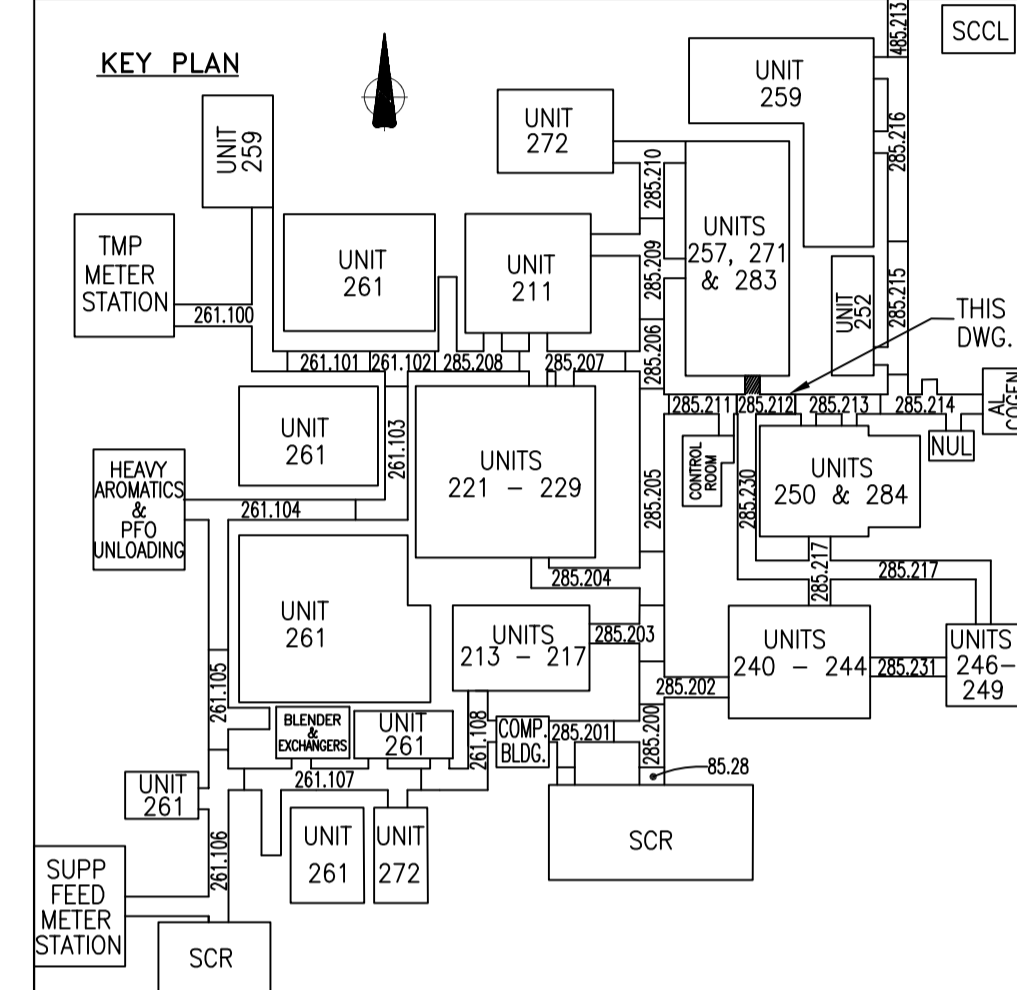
KEY PLAN

485.213
SCCL

UNIT 259

UNIT 272

UNIT 259

285.216

285.210

UNITS 257, 271 & 283

TMP METER STATION

UNIT 261

UNIT 211

285.209

UNIT 252

285.215

THIS DWG.

261.100

261.101 261.102 285.208 285.207 285.206

285.211 285.212 285.213 285.214

AL COGEN

UNIT 261

261.103

UNITS 221 – 229

CONTROL ROOM

NUL

HEAVY AROMATICS & PFO UNLOADING

261.104

285.205

285.230

UNITS 250 & 284

UNIT 261

285.204

285.217

285.217

UNITS 213 – 217

285.203

UNITS 240 – 244

285.231

UNITS 246– 249

261.105

285.202

BLENDER & EXCHANGERS

UNIT 261

261.108

COMP. BLDG.

285.201

285.200

85.28

UNIT 261

261.107

UNIT 261

UNIT 272

SCR

261.106

SUPP FEED METER STATION

SCR